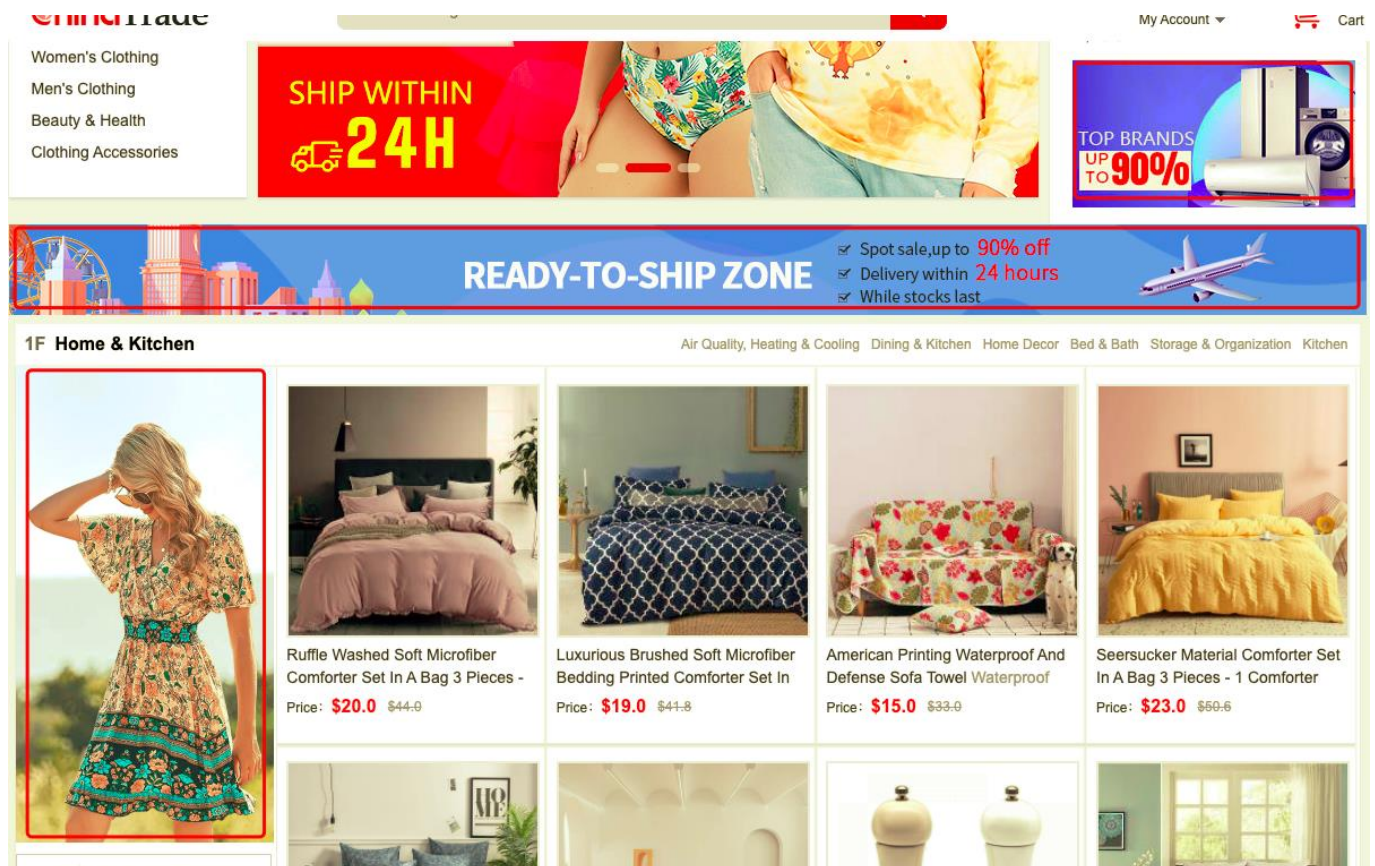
My Account

Cart

Women's Clothing
Men's Clothing
Beauty & Health
Clothing Accessories

SHIP WITHIN
24H

TOP BRANDS
UP TO 90%

READY-TO-SHIP ZONE
Spot sale,up to 90% off
Delivery within 24 hours
While stocks last

1F Home & Kitchen
Air Quality, Heating & Cooling Dining & Kitchen Home Decor Bed & Bath Storage & Organization Kitchen

Ruffle Washed Soft Microfiber Comforter Set In A Bag 3 Pieces -
Price: $20.0 $44.0

Luxurious Brushed Soft Microfiber Bedding Printed Comforter Set In
Price: $19.0 $41.8

American Printing Waterproof And Defense Sofa Towel Waterproof
Price: $15.0 $33.0

Seersucker Material Comforter Set In A Bag 3 Pieces - 1 Comforter
Price: $23.0 $50.6